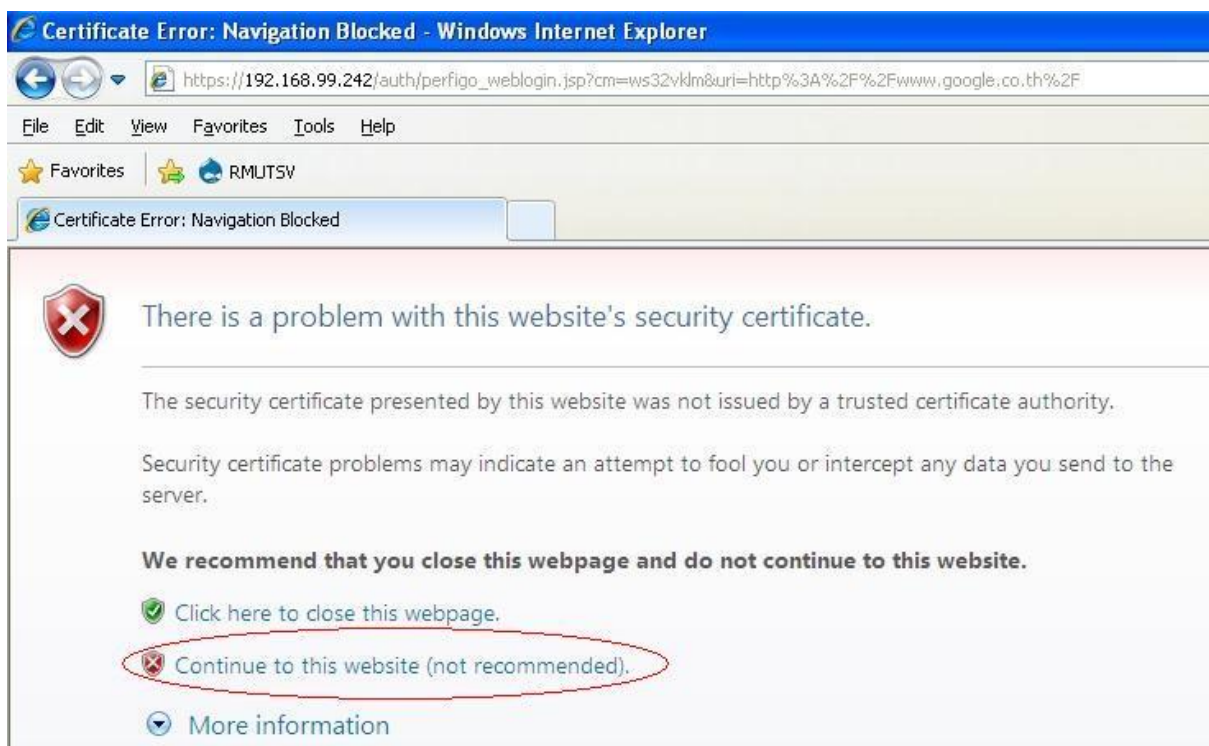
Certificate Error: Navigation Blocked - Windows Internet Explorer

https://192.168.99.242/auth/perfigo_weblogin.jsp?cm=ws32vklm&uri=http%3A%2F%2Fwww.google.co.th%2F

File Edit View Favorites Tools Help

Favorites RMUTSV

Certificate Error: Navigation Blocked

There is a problem with this website's security certificate.

The security certificate presented by this website was not issued by a trusted certificate authority.

Security certificate problems may indicate an attempt to fool you or intercept any data you send to the server.

**We recommend that you close this webpage and do not continue to this website.**

Click here to close this webpage.

Continue to this website (not recommended).

More information